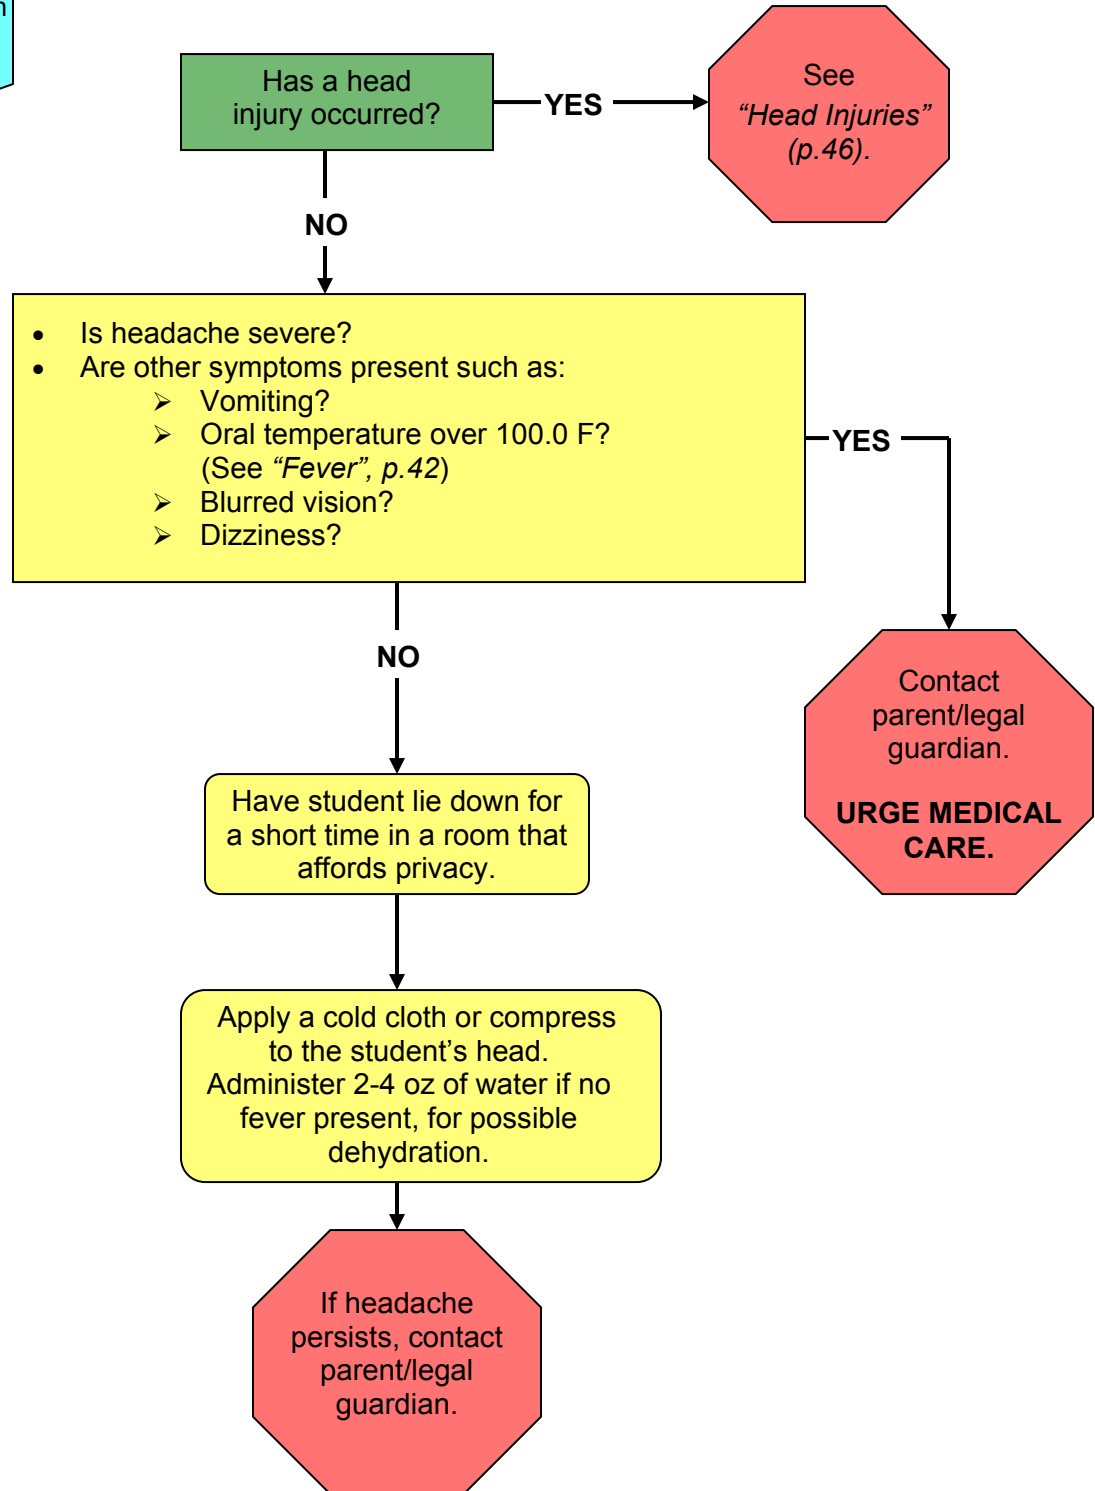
Has a head injury occurred?

YES

See *"Head Injuries"* *(p.46)*.

NO

- Is headache severe?
- Are other symptoms present such as:
  - ➢ Vomiting?
  - ➢ Oral temperature over 100.0 F? (See *"Fever", p.42*)
  - ➢ Blurred vision?
  - ➢ Dizziness?

YES

Contact parent/legal guardian.

URGE MEDICAL CARE.

NO

Have student lie down for a short time in a room that affords privacy.

Apply a cold cloth or compress to the student's head. Administer 2-4 oz of water if no fever present, for possible dehydration.

If headache persists, contact parent/legal guardian.